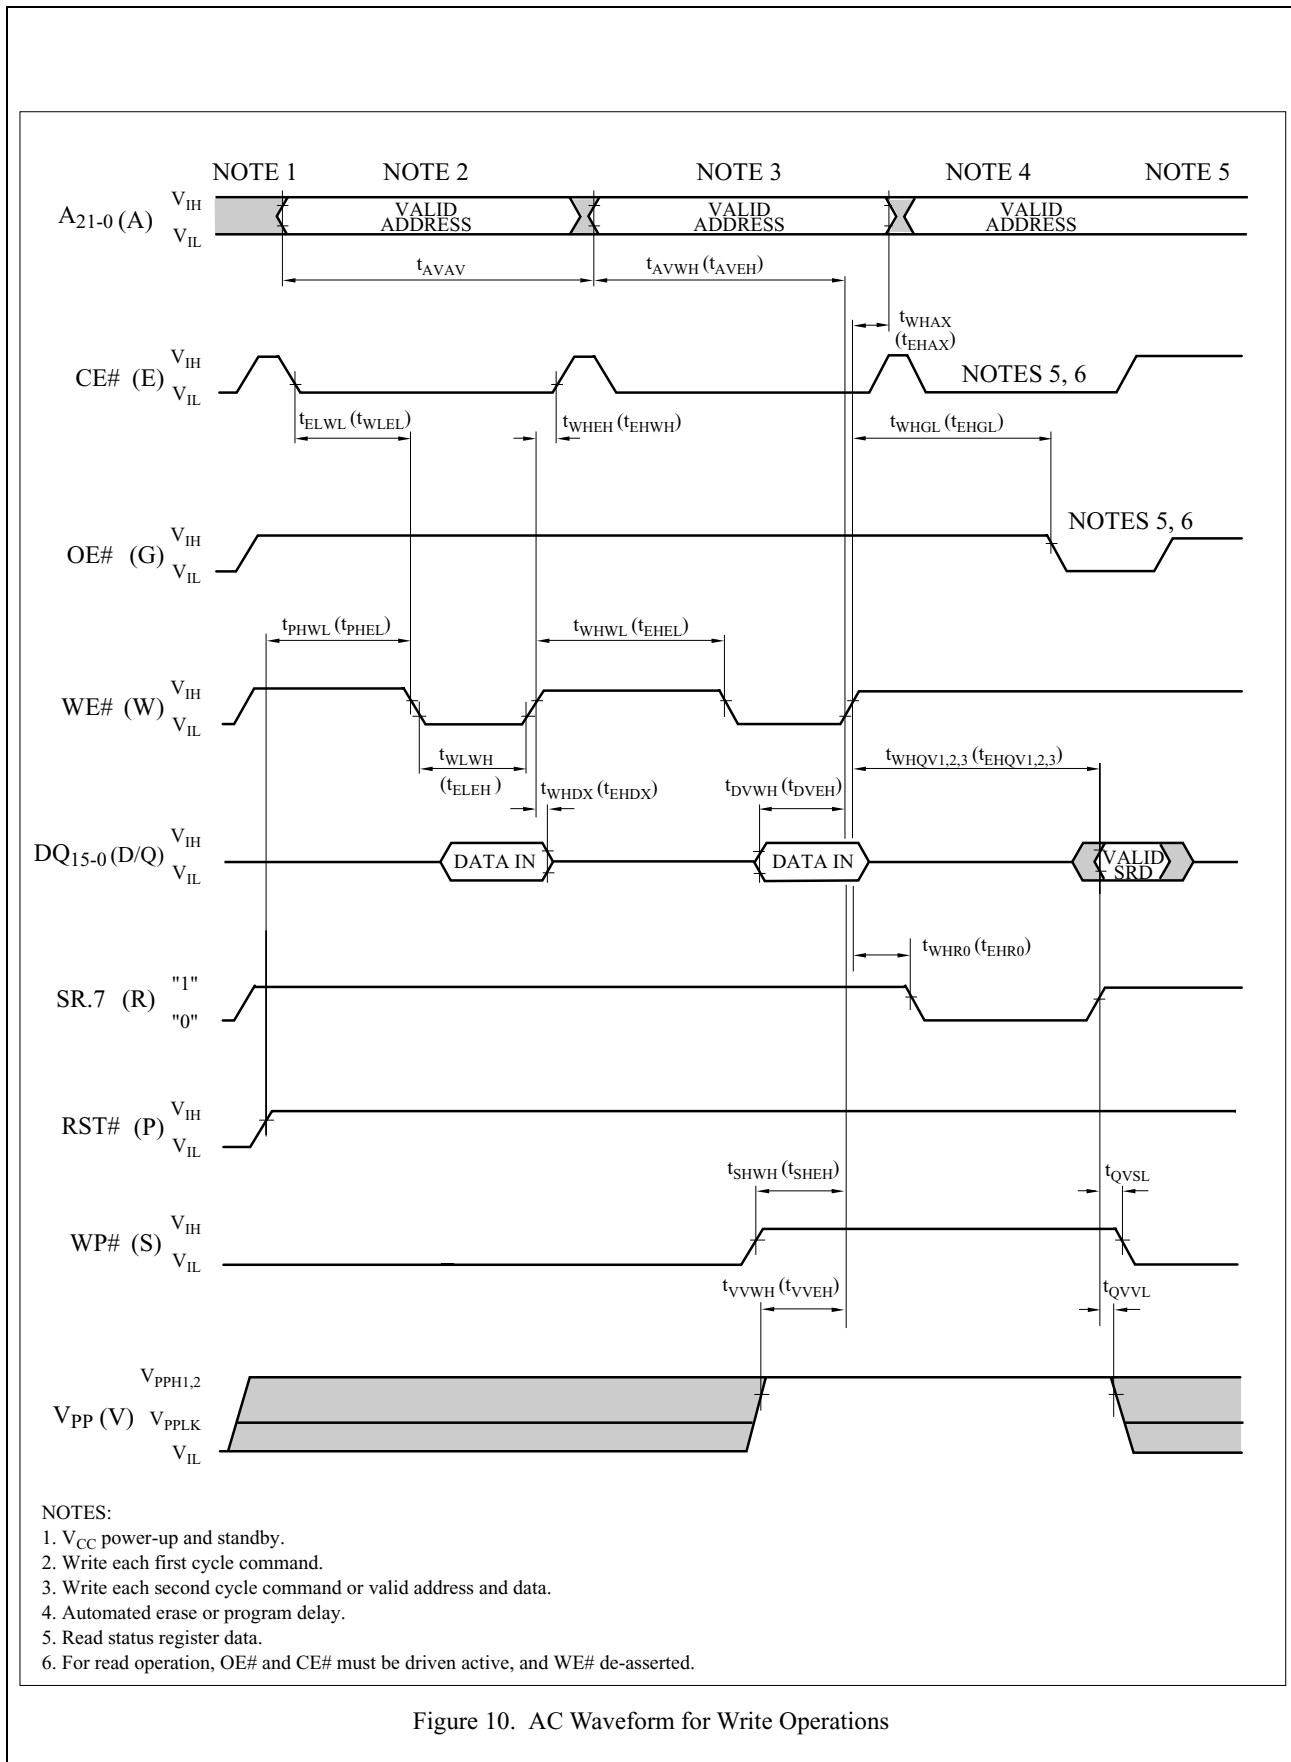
NOTE 1 NOTE 2 NOTE 3 NOTE 4 NOTE 5

$A_{21-0}$ (A) $V_{IH}$ $V_{IL}$ VALID ADDRESS VALID ADDRESS VALID ADDRESS

$t_{AVAV}$ $t_{AVWH}$ ($t_{AVEH}$)

$t_{WHAX}$ ($t_{EHAX}$)

CE# (E) $V_{IH}$ $V_{IL}$ NOTES 5, 6

$t_{ELWL}$ ($t_{WLEL}$) $t_{WHEH}$ ($t_{EHWH}$) $t_{WHGL}$ ($t_{EHGL}$)

OE# (G) $V_{IH}$ $V_{IL}$ NOTES 5, 6

$t_{PHWL}$ ($t_{PHEL}$) $t_{WHWL}$ ($t_{EHEL}$)

WE# (W) $V_{IH}$ $V_{IL}$

$t_{WLWH}$ ($t_{ELEH}$) $t_{WHDX}$ ($t_{EHDX}$) $t_{DVWH}$ ($t_{DVEH}$) $t_{WHQV1,2,3}$ ($t_{EHQV1,2,3}$)

$DQ_{15-0}$ (D/Q) $V_{IH}$ $V_{IL}$ DATA IN DATA IN VALID SRD

$t_{WHR0}$ ($t_{EHR0}$)

SR.7 (R) "1" "0"

RST# (P) $V_{IH}$ $V_{IL}$

$t_{SHWH}$ ($t_{SHEH}$) $t_{QVSL}$

WP# (S) $V_{IH}$ $V_{IL}$

$t_{VVWH}$ ($t_{VVEH}$) $t_{QVVL}$

$V_{PP}$ (V) $V_{PPH1,2}$ $V_{PPLK}$ $V_{IL}$

NOTES:
1. $V_{CC}$ power-up and standby.
2. Write each first cycle command.
3. Write each second cycle command or valid address and data.
4. Automated erase or program delay.
5. Read status register data.
6. For read operation, OE# and CE# must be driven active, and WE# de-asserted.

Figure 10. AC Waveform for Write Operations